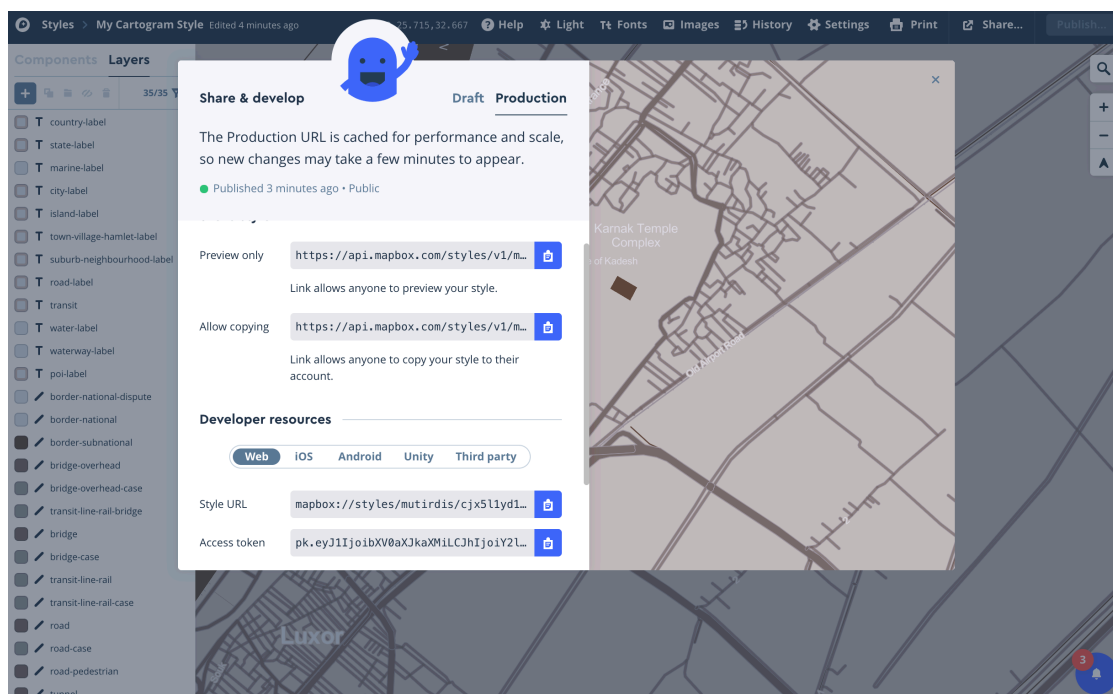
Styles > My Cartogram Style Edited 4 minutes ago
25.715,32.667 Help Light Fonts Images History Settings Print Share... Publish...

Components Layers
35/35
country-label
state-label
marine-label
city-label
island-label
town-village-hamlet-label
suburb-neighbourhood-label
road-label
transit
water-label
waterway-label
poi-label
border-national-dispute
border-national
border-subnational
bridge-overhead
bridge-overhead-case
transit-line-rail-bridge
bridge
bridge-case
transit-line-rail
transit-line-rail-case
road
road-case
road-pedestrian
tunnel

Share & develop
Draft Production
×
The Production URL is cached for performance and scale, so new changes may take a few minutes to appear.
Published 3 minutes ago • Public

Preview only https://api.mapbox.com/styles/v1/m...
Link allows anyone to preview your style.

Allow copying https://api.mapbox.com/styles/v1/m...
Link allows anyone to copy your style to their account.

Developer resources
Web iOS Android Unity Third party

Style URL mapbox://styles/mutirdis/cjx5l1yd1...
Access token pk.eyJ1IjoibXV0aXJkaXMiLCJhIjoiY2l...

Karnak Temple Complex
of Kadesh
Luxor
3